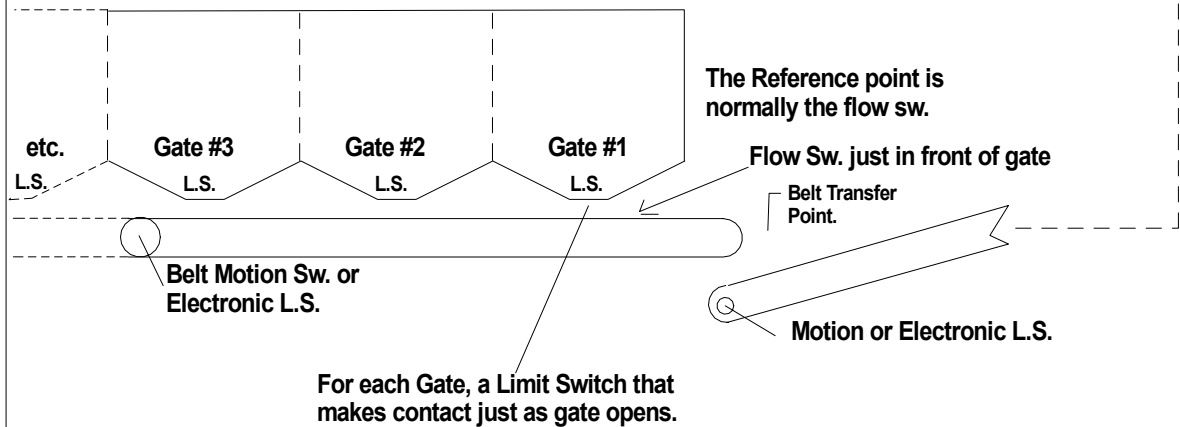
The Reference point is normally the flow sw.

etc.

L.S.

Gate #3

L.S.

Gate #2

L.S.

Gate #1

L.S.

Flow Sw. just in front of gate

Belt Transfer Point.

Belt Motion Sw. or Electronic L.S.

Motion or Electronic L.S.

For each Gate, a Limit Switch that makes contact just as gate opens.